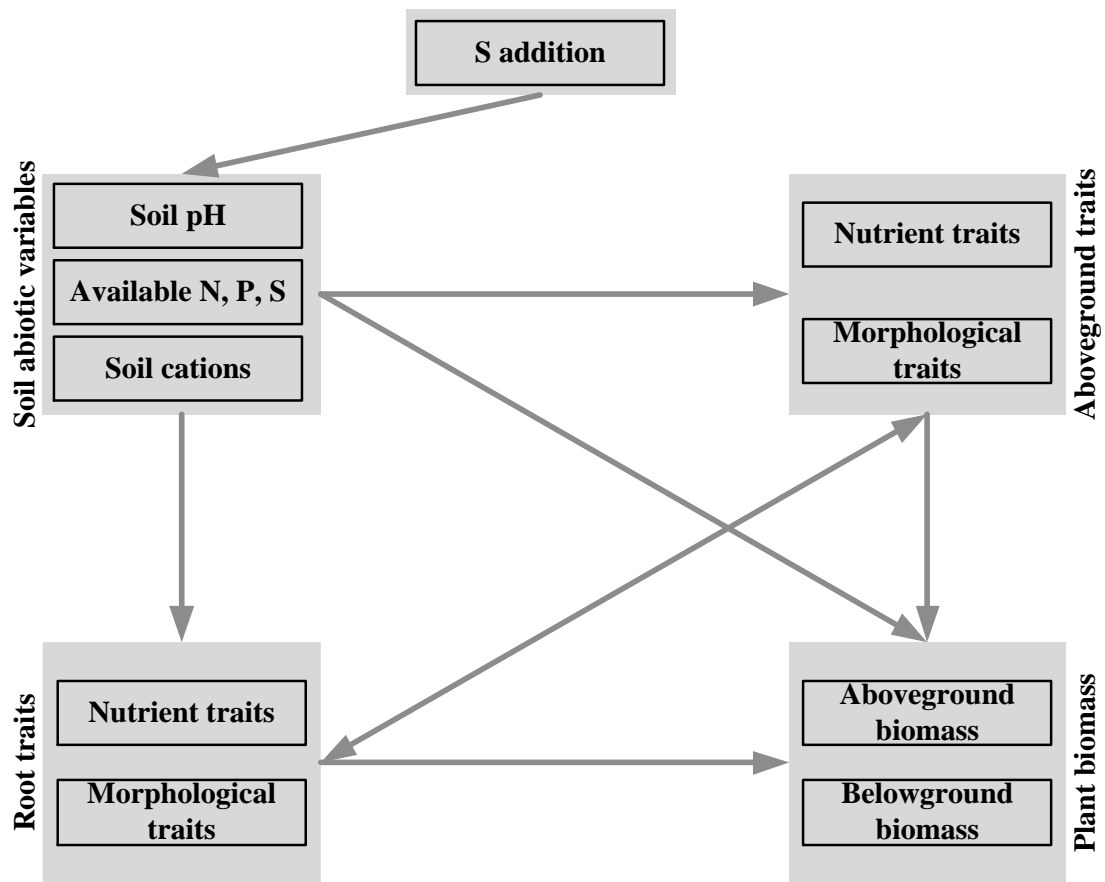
S addition

Soil abiotic variables

Soil pH

Available N, P, S

Soil cations

Aboveground traits

Nutrient traits

Morphological traits

Root traits

Nutrient traits

Morphological traits

Plant biomass

Aboveground biomass

Belowground biomass